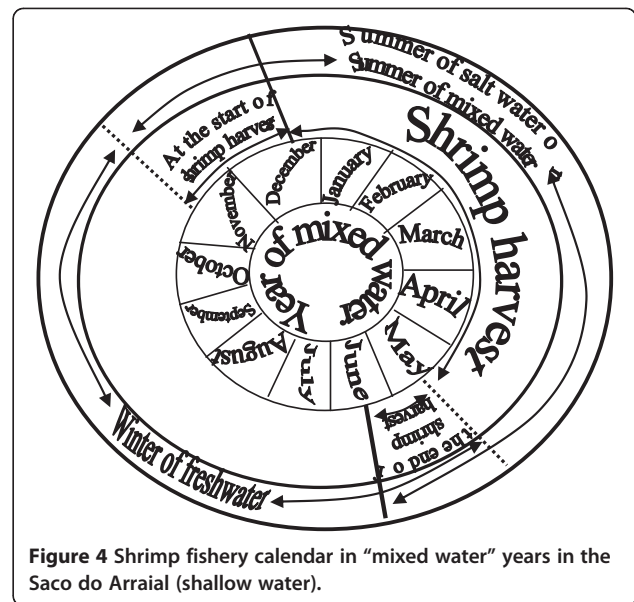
Summer of salt water
Summer of mixed water
Shrimp harvest
At the start of shrimp harvest
December
January
February
March
April
May
June
July
August
September
October
November
Year of mixed water
The end of shrimp harvest
Winter of freshwater

**Figure 4** Shrimp fishery calendar in "mixed water" years in the Saco do Arraial (shallow water).